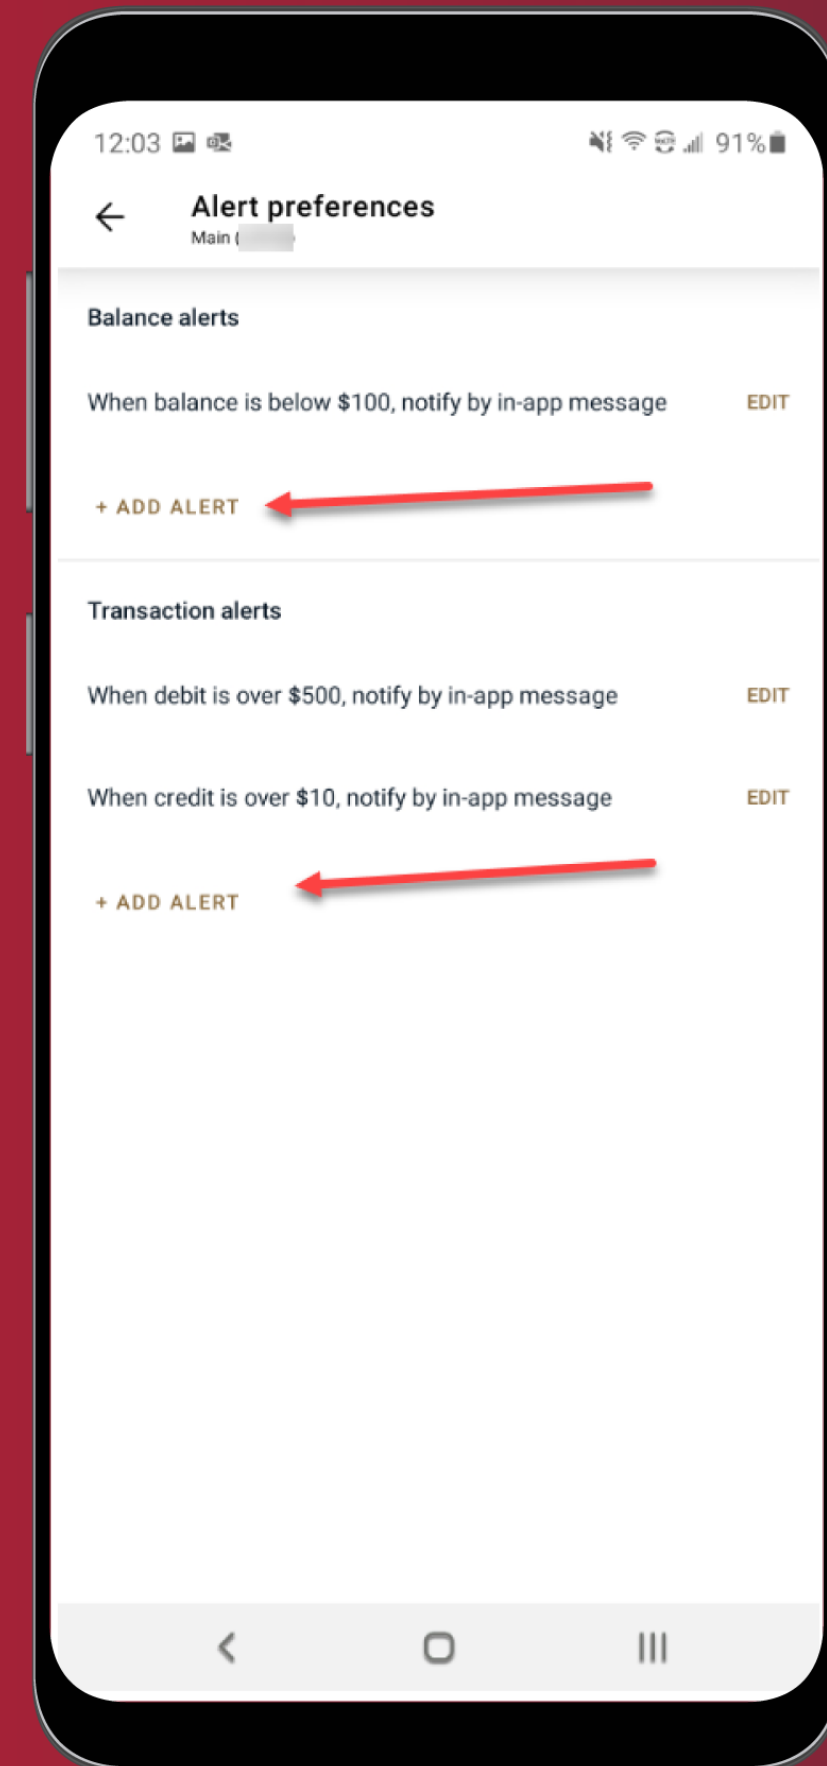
12:03

91%

Alert preferences

Main ( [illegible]

Balance alerts

When balance is below $100, notify by in-app message

EDIT

+ ADD ALERT

Transaction alerts

When debit is over $500, notify by in-app message

EDIT

When credit is over $10, notify by in-app message

EDIT

+ ADD ALERT